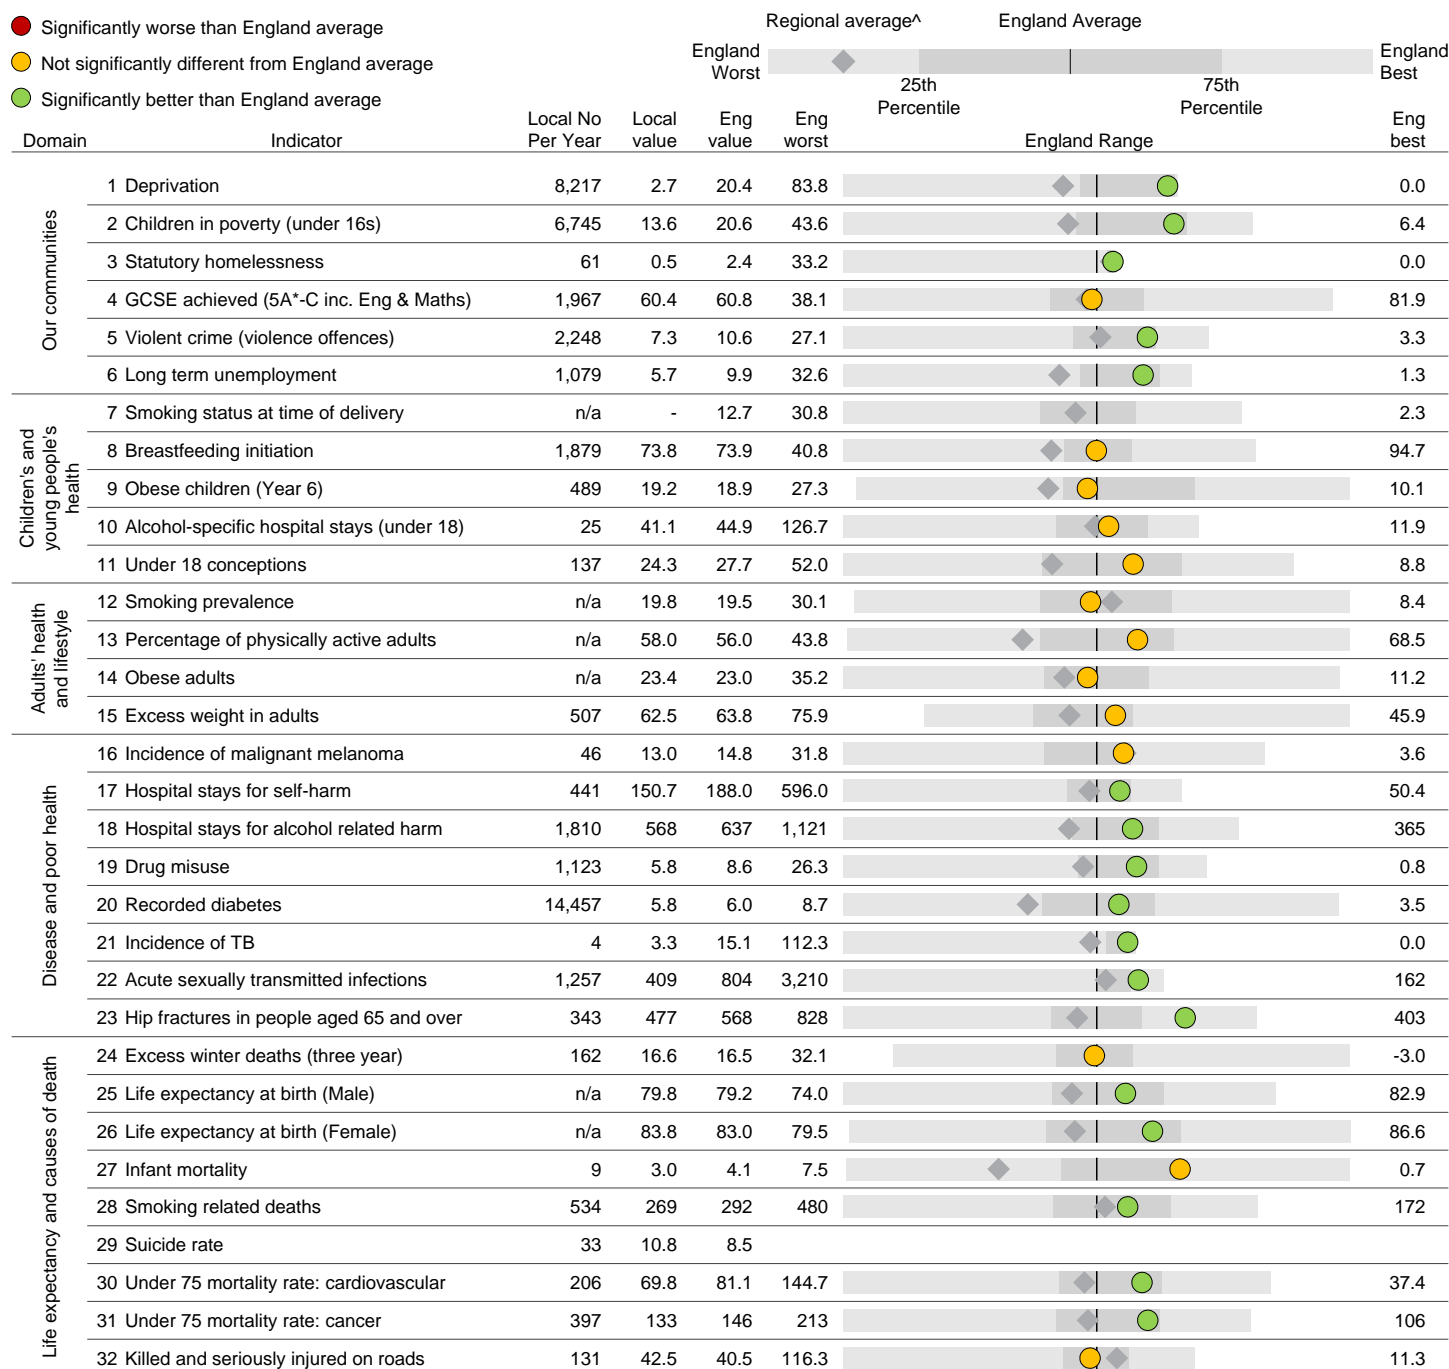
Significantly worse than England average
Not significantly different from England average
Significantly better than England average

Regional average^ England Average
England Worst 25th Percentile 75th Percentile England Best

| Domain | Indicator | Local No Per Year | Local value | Eng value | Eng worst | England Range | Eng best |
|---|---|---|---|---|---|---|---|
| Our communities | 1 Deprivation | 8,217 | 2.7 | 20.4 | 83.8 | | 0.0 |
| | 2 Children in poverty (under 16s) | 6,745 | 13.6 | 20.6 | 43.6 | | 6.4 |
| | 3 Statutory homelessness | 61 | 0.5 | 2.4 | 33.2 | | 0.0 |
| | 4 GCSE achieved (5A*-C inc. Eng & Maths) | 1,967 | 60.4 | 60.8 | 38.1 | | 81.9 |
| | 5 Violent crime (violence offences) | 2,248 | 7.3 | 10.6 | 27.1 | | 3.3 |
| | 6 Long term unemployment | 1,079 | 5.7 | 9.9 | 32.6 | | 1.3 |
| Children's and young people's health | 7 Smoking status at time of delivery | n/a | - | 12.7 | 30.8 | | 2.3 |
| | 8 Breastfeeding initiation | 1,879 | 73.8 | 73.9 | 40.8 | | 94.7 |
| | 9 Obese children (Year 6) | 489 | 19.2 | 18.9 | 27.3 | | 10.1 |
| | 10 Alcohol-specific hospital stays (under 18) | 25 | 41.1 | 44.9 | 126.7 | | 11.9 |
| | 11 Under 18 conceptions | 137 | 24.3 | 27.7 | 52.0 | | 8.8 |
| Adults' health and lifestyle | 12 Smoking prevalence | n/a | 19.8 | 19.5 | 30.1 | | 8.4 |
| | 13 Percentage of physically active adults | n/a | 58.0 | 56.0 | 43.8 | | 68.5 |
| | 14 Obese adults | n/a | 23.4 | 23.0 | 35.2 | | 11.2 |
| | 15 Excess weight in adults | 507 | 62.5 | 63.8 | 75.9 | | 45.9 |
| Disease and poor health | 16 Incidence of malignant melanoma | 46 | 13.0 | 14.8 | 31.8 | | 3.6 |
| | 17 Hospital stays for self-harm | 441 | 150.7 | 188.0 | 596.0 | | 50.4 |
| | 18 Hospital stays for alcohol related harm | 1,810 | 568 | 637 | 1,121 | | 365 |
| | 19 Drug misuse | 1,123 | 5.8 | 8.6 | 26.3 | | 0.8 |
| | 20 Recorded diabetes | 14,457 | 5.8 | 6.0 | 8.7 | | 3.5 |
| | 21 Incidence of TB | 4 | 3.3 | 15.1 | 112.3 | | 0.0 |
| | 22 Acute sexually transmitted infections | 1,257 | 409 | 804 | 3,210 | | 162 |
| | 23 Hip fractures in people aged 65 and over | 343 | 477 | 568 | 828 | | 403 |
| Life expectancy and causes of death | 24 Excess winter deaths (three year) | 162 | 16.6 | 16.5 | 32.1 | | -3.0 |
| | 25 Life expectancy at birth (Male) | n/a | 79.8 | 79.2 | 74.0 | | 82.9 |
| | 26 Life expectancy at birth (Female) | n/a | 83.8 | 83.0 | 79.5 | | 86.6 |
| | 27 Infant mortality | 9 | 3.0 | 4.1 | 7.5 | | 0.7 |
| | 28 Smoking related deaths | 534 | 269 | 292 | 480 | | 172 |
| | 29 Suicide rate | 33 | 10.8 | 8.5 | | | |
| | 30 Under 75 mortality rate: cardiovascular | 206 | 69.8 | 81.1 | 144.7 | | 37.4 |
| | 31 Under 75 mortality rate: cancer | 397 | 133 | 146 | 213 | | 106 |
| | 32 Killed and seriously injured on roads | 131 | 42.5 | 40.5 | 116.3 | | 11.3 |